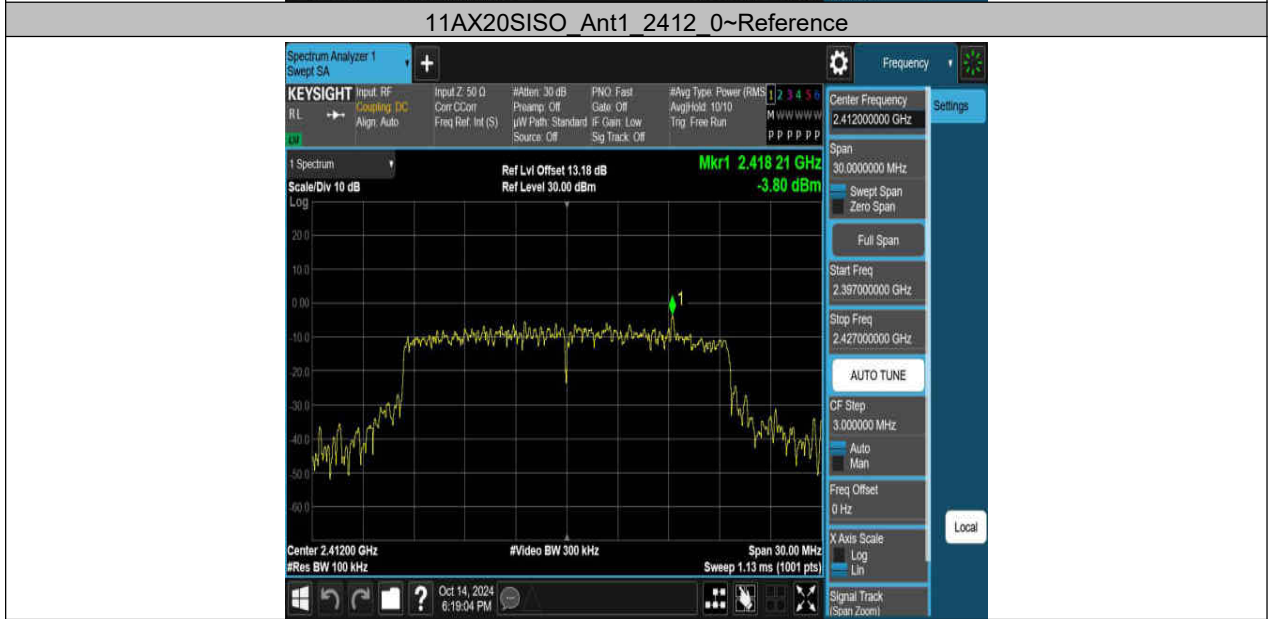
11AX20SISO_Ant1_2412_0~Reference

Spectrum Analyzer 1
Swept SA

Frequency

KEYSIGHT
RL
Input: RF
Coupling: DC
Align: Auto
Input Z: 50 Ω
Corr CCorr
Freq Ref: Int (S)
#Atten: 30 dB
Preamp: Off
µW Path: Standard
Source: Off
PNO: Fast
Gate: Off
IF Gain: Low
Sig Track: Off
#Avg Type: Power (RMS)
Avg|Hold: 10/10
Trig: Free Run
1 2 3 4 5 6
M WWWWW
P P P P P P

1 Spectrum
Scale/Div 10 dB
Log
Ref Lvl Offset 13.18 dB
Ref Level 30.00 dBm
Mkr1 2.418 21 GHz
-3.80 dBm

20.0
10.0
0.00
-10.0
-20.0
-30.0
-40.0
-50.0
-60.0

1

Center 2.41200 GHz
#Res BW 100 kHz
#Video BW 300 kHz
Span 30.00 MHz
Sweep 1.13 ms (1001 pts)

Center Frequency
2.412000000 GHz
Settings
Span
30.0000000 MHz
Swept Span
Zero Span
Full Span
Start Freq
2.397000000 GHz
Stop Freq
2.427000000 GHz
AUTO TUNE
CF Step
3.000000 MHz
Auto
Man
Freq Offset
0 Hz
X Axis Scale
Log
Lin
Signal Track
(Span Zoom)
Local

Oct 14, 2024
6:19:04 PM